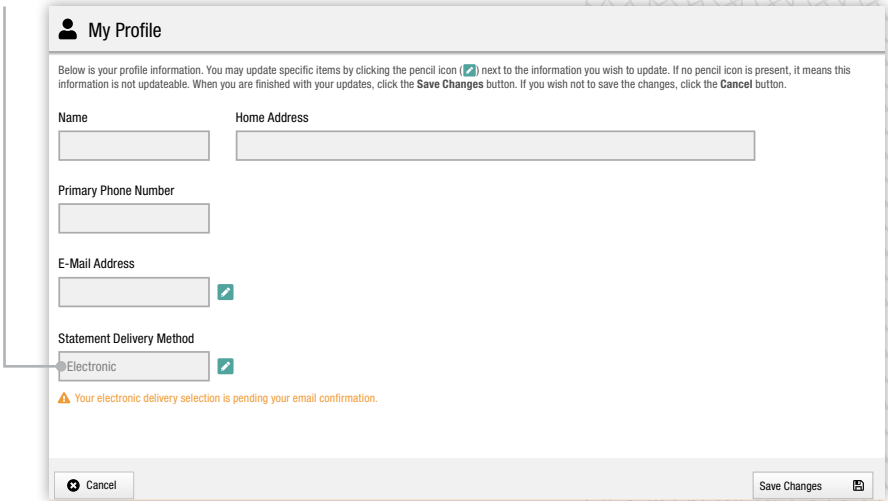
My Profile

Below is your profile information. You may update specific items by clicking the pencil icon ( ) next to the information you wish to update. If no pencil icon is present, it means this information is not updateable. When you are finished with your updates, click the **Save Changes** button. If you wish not to save the changes, click the **Cancel** button.

Name

Home Address

Primary Phone Number

E-Mail Address

Statement Delivery Method

Electronic

Your electronic delivery selection is pending your email confirmation.

Cancel

Save Changes